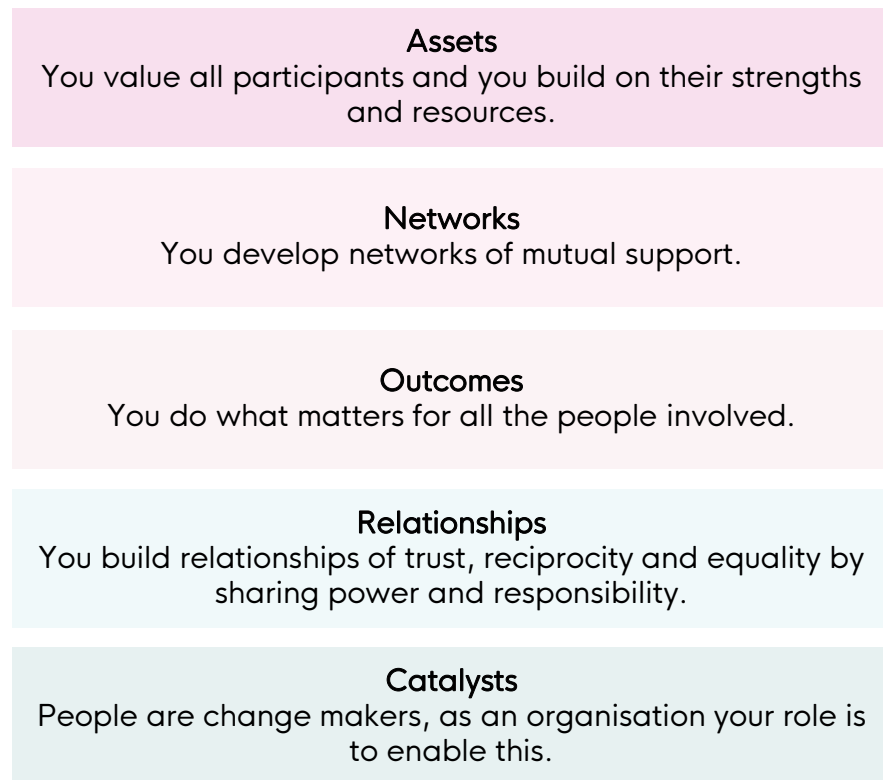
Assets
You value all participants and you build on their strengths and resources.

Networks
You develop networks of mutual support.

Outcomes
You do what matters for all the people involved.

Relationships
You build relationships of trust, reciprocity and equality by sharing power and responsibility.

Catalysts
People are change makers, as an organisation your role is to enable this.